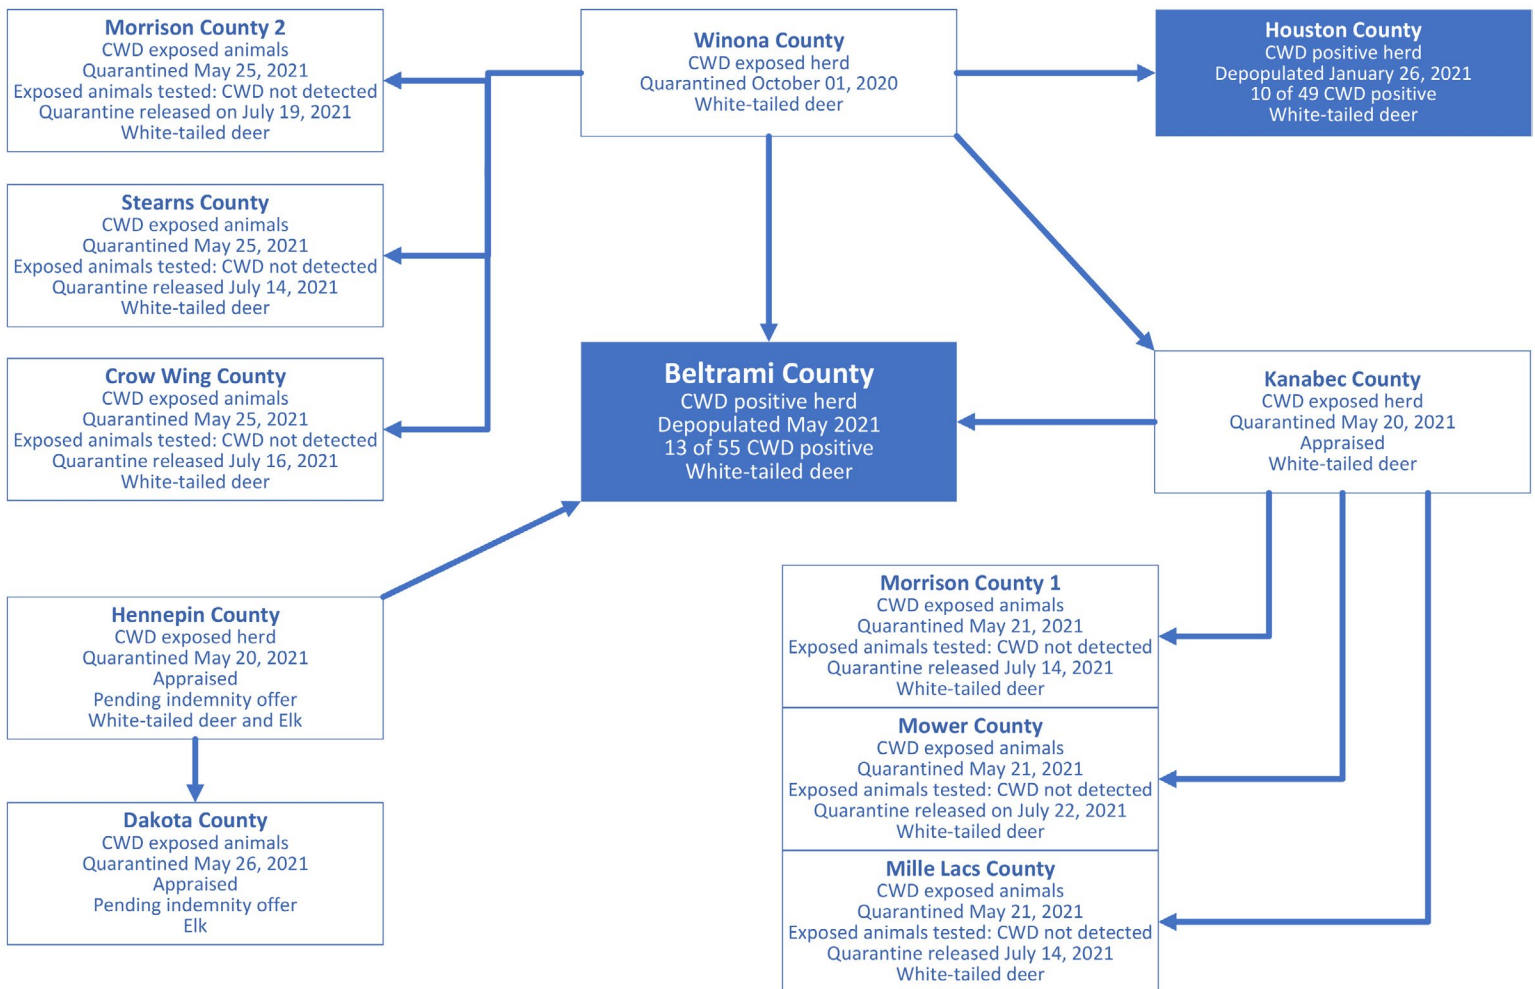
Morrison County 2
CWD exposed animals
Quarantined May 25, 2021
Exposed animals tested: CWD not detected
Quarantine released on July 19, 2021
White-tailed deer

Winona County
CWD exposed herd
Quarantined October 01, 2020
White-tailed deer

Houston County
CWD positive herd
Depopulated January 26, 2021
10 of 49 CWD positive
White-tailed deer

Stearns County
CWD exposed animals
Quarantined May 25, 2021
Exposed animals tested: CWD not detected
Quarantine released July 14, 2021
White-tailed deer

Crow Wing County
CWD exposed animals
Quarantined May 25, 2021
Exposed animals tested: CWD not detected
Quarantine released July 16, 2021
White-tailed deer

Beltrami County
CWD positive herd
Depopulated May 2021
13 of 55 CWD positive
White-tailed deer

Kanabec County
CWD exposed herd
Quarantined May 20, 2021
Appraised
White-tailed deer

Hennepin County
CWD exposed herd
Quarantined May 20, 2021
Appraised
Pending indemnity offer
White-tailed deer and Elk

Morrison County 1
CWD exposed animals
Quarantined May 21, 2021
Exposed animals tested: CWD not detected
Quarantine released July 14, 2021
White-tailed deer

Mower County
CWD exposed animals
Quarantined May 21, 2021
Exposed animals tested: CWD not detected
Quarantine released on July 22, 2021
White-tailed deer

Dakota County
CWD exposed animals
Quarantined May 26, 2021
Appraised
Pending indemnity offer
Elk

Mille Lacs County
CWD exposed animals
Quarantined May 21, 2021
Exposed animals tested: CWD not detected
Quarantine released July 14, 2021
White-tailed deer